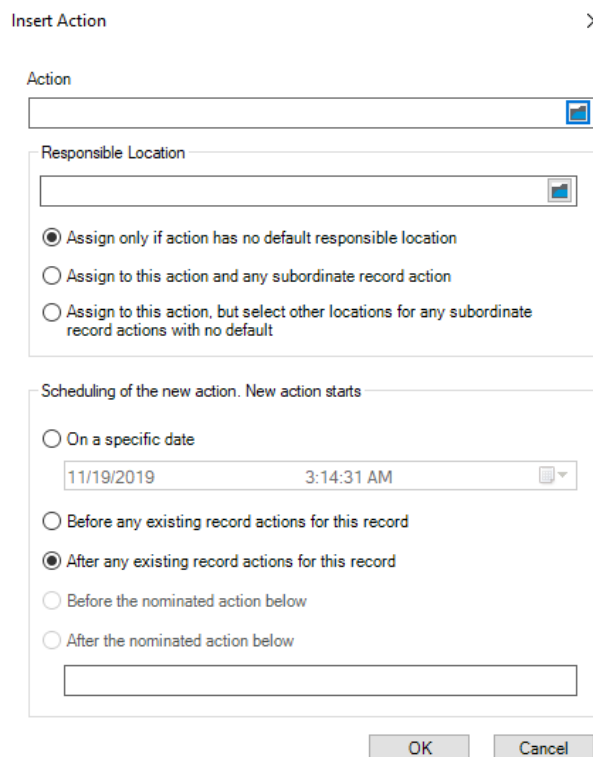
Insert Action

Action

Responsible Location

Assign only if action has no default responsible location

Assign to this action and any subordinate record action

Assign to this action, but select other locations for any subordinate record actions with no default

Scheduling of the new action. New action starts

On a specific date

11/19/2019 3:14:31 AM

Before any existing record actions for this record

After any existing record actions for this record

Before the nominated action below

After the nominated action below

OK Cancel